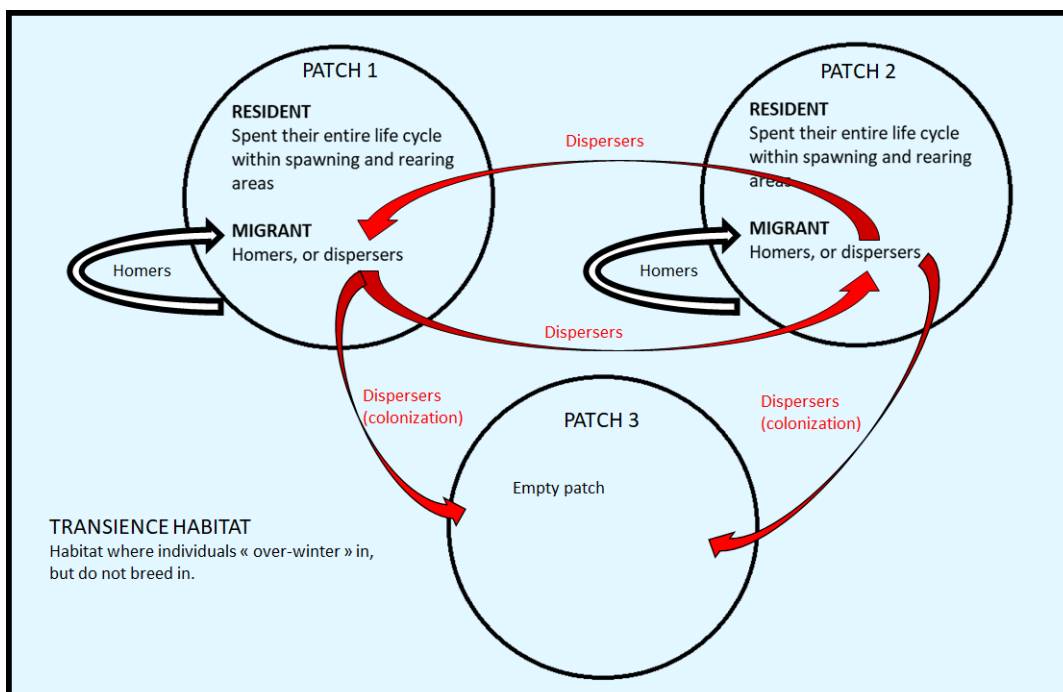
PATCH 1

RESIDENT
Spent their entire life cycle within spawning and rearing areas

MIGRANT
Homers, or dispersers

Homers

Dispersers

PATCH 2

RESIDENT
Spent their entire life cycle within spawning and rearing areas

MIGRANT
Homers, or dispersers

Homers

Dispersers

Dispersers (colonization)

PATCH 3

Empty patch

Dispersers (colonization)

TRANSIENCE HABITAT
Habitat where individuals « over-winter » in, but do not breed in.